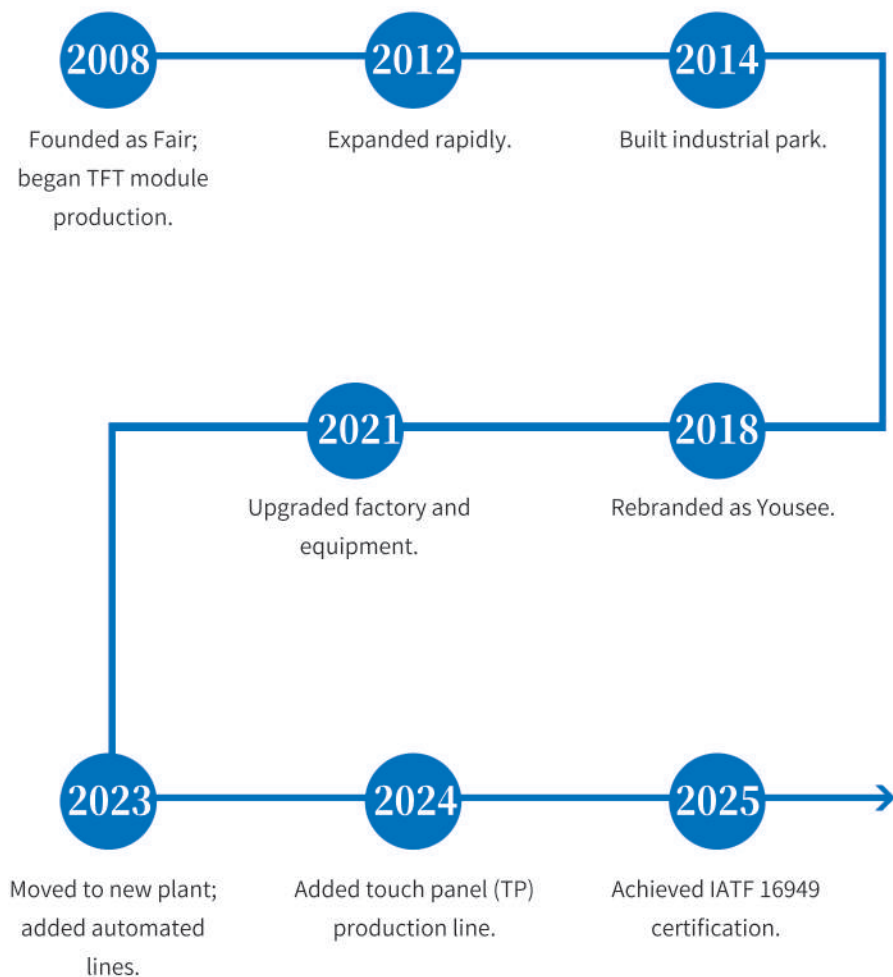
2008
Founded as Fair; began TFT module production.

2012
Expanded rapidly.

2014
Built industrial park.

2021
Upgraded factory and equipment.

2018
Rebranded as Yousee.

2023
Moved to new plant; added automated lines.

2024
Added touch panel (TP) production line.

2025
Achieved IATF 16949 certification.